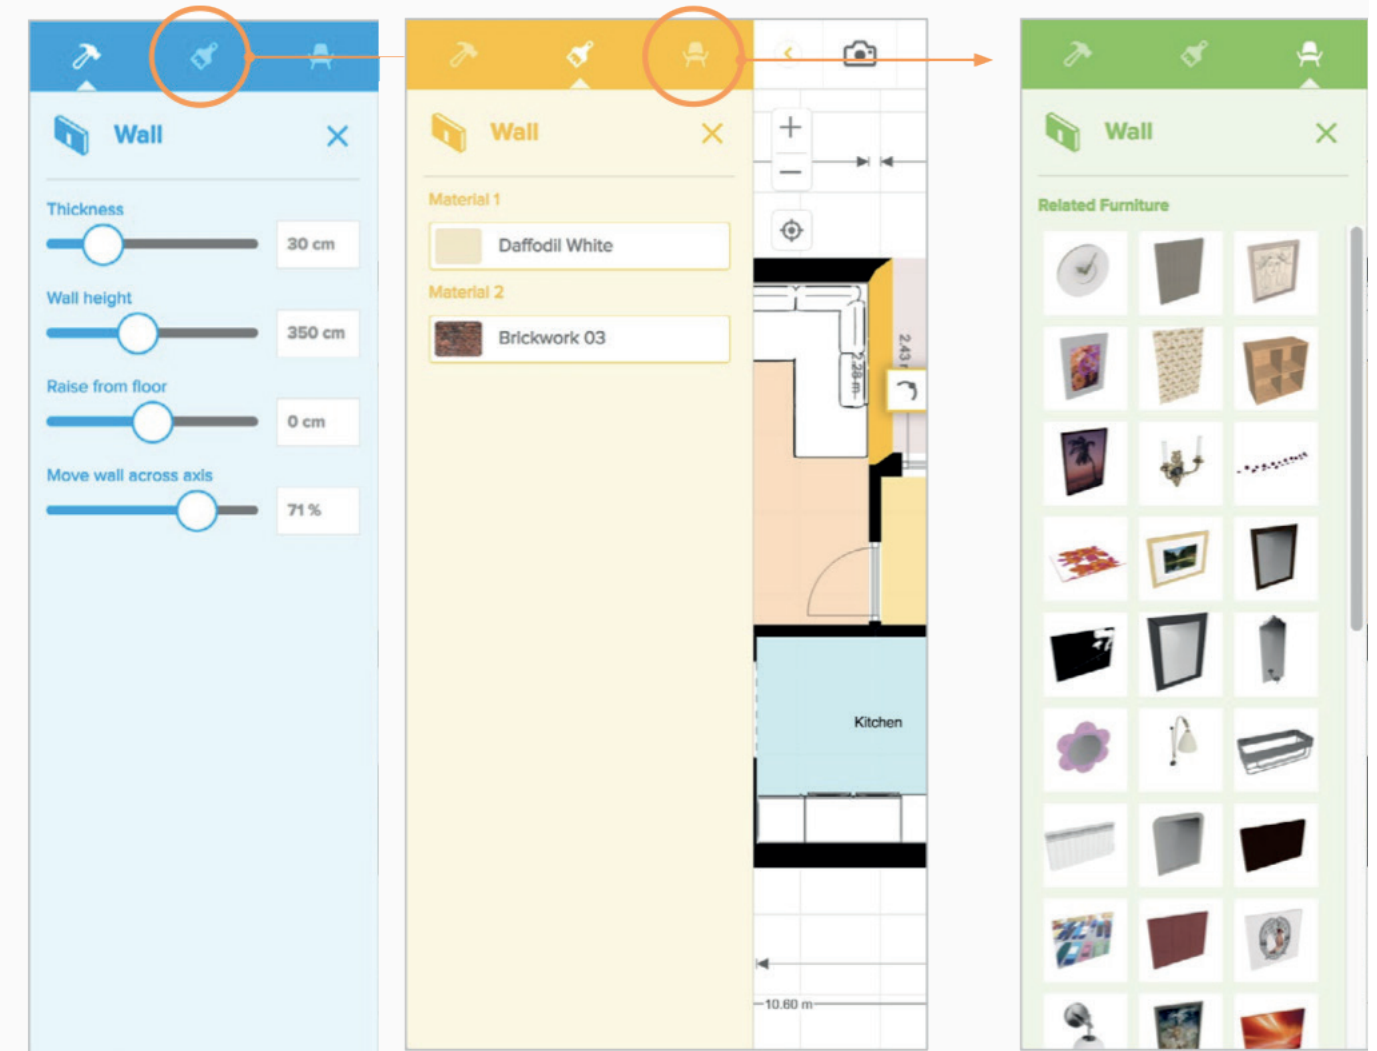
Wall

Thickness

30 cm

Wall height

350 cm

Raise from floor

0 cm

Move wall across axis

71 %

Wall

Material 1

Daffodil White

Material 2

Brickwork 03

2.38 m

2.43 m

Kitchen

10.60 m

Wall

Related Furniture